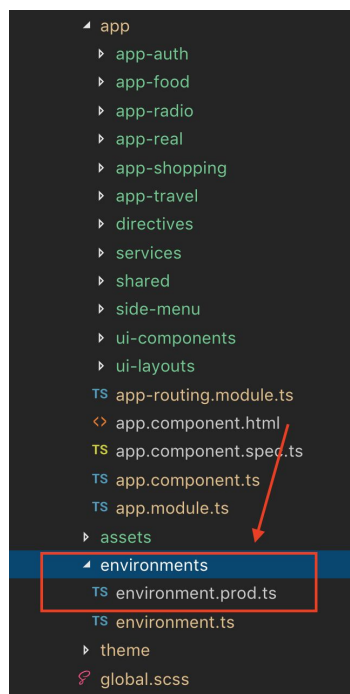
app
app-auth
app-food
app-radio
app-real
app-shopping
app-travel
directives
services
shared
side-menu
ui-components
ui-layouts
TS app-routing.module.ts
<> app.component.html
TS app.component.spec.ts
TS app.component.ts
TS app.module.ts
assets
environments
TS environment.prod.ts
TS environment.ts
theme
global.scss